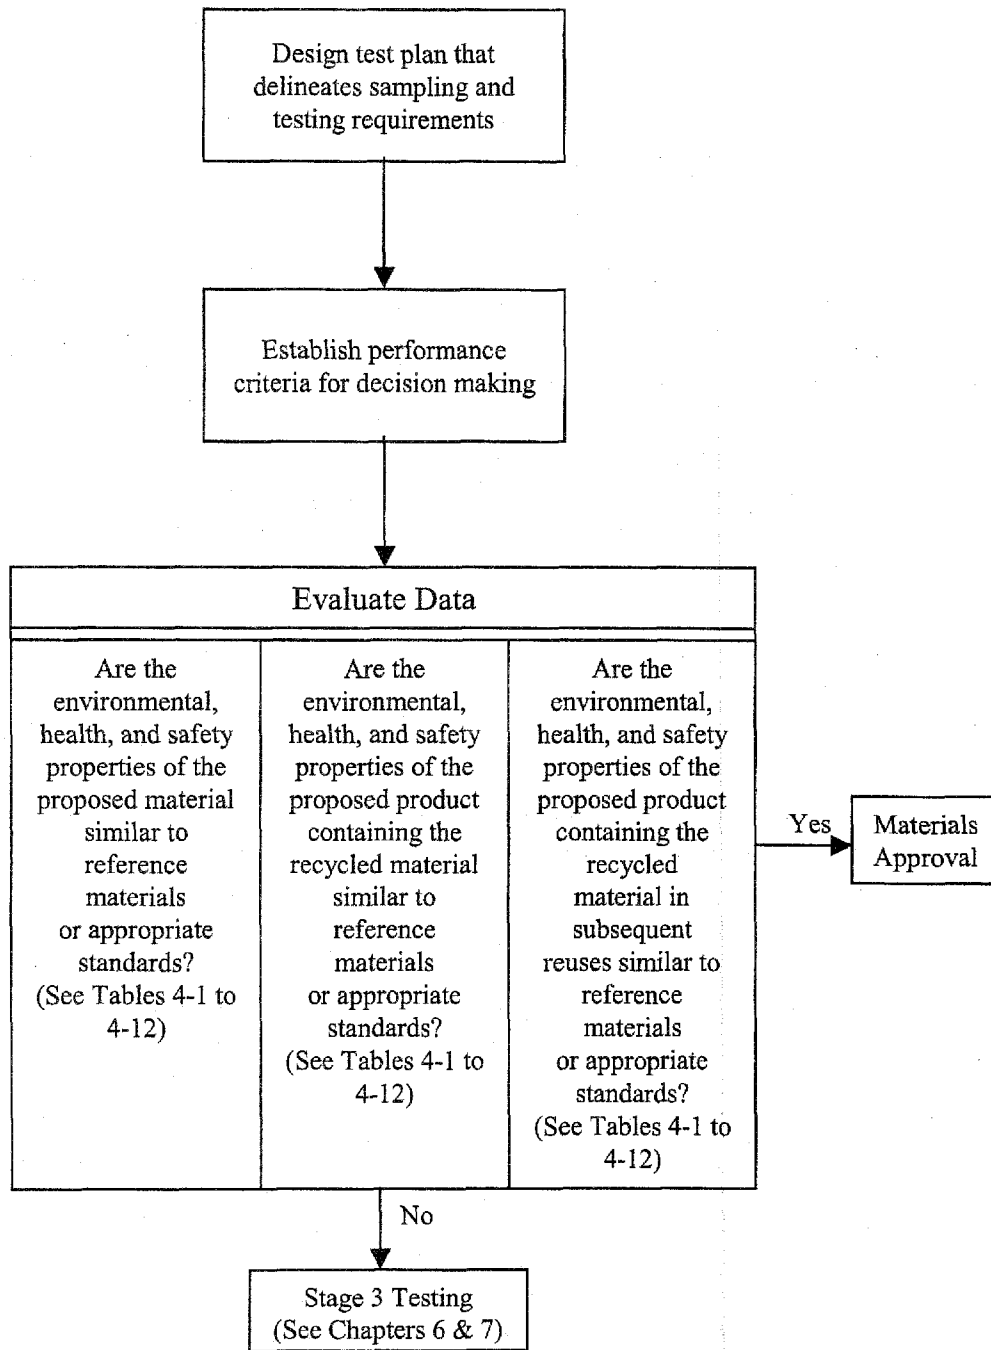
Design test plan that delineates sampling and testing requirements

Establish performance criteria for decision making

Evaluate Data

Are the environmental, health, and safety properties of the proposed material similar to reference materials or appropriate standards? (See Tables 4-1 to 4-12)

Are the environmental, health, and safety properties of the proposed product containing the recycled material similar to reference materials or appropriate standards? (See Tables 4-1 to 4-12)

Are the environmental, health, and safety properties of the proposed product containing the recycled material in subsequent reuses similar to reference materials or appropriate standards? (See Tables 4-1 to 4-12)

Yes

Materials Approval

No

Stage 3 Testing (See Chapters 6 & 7)